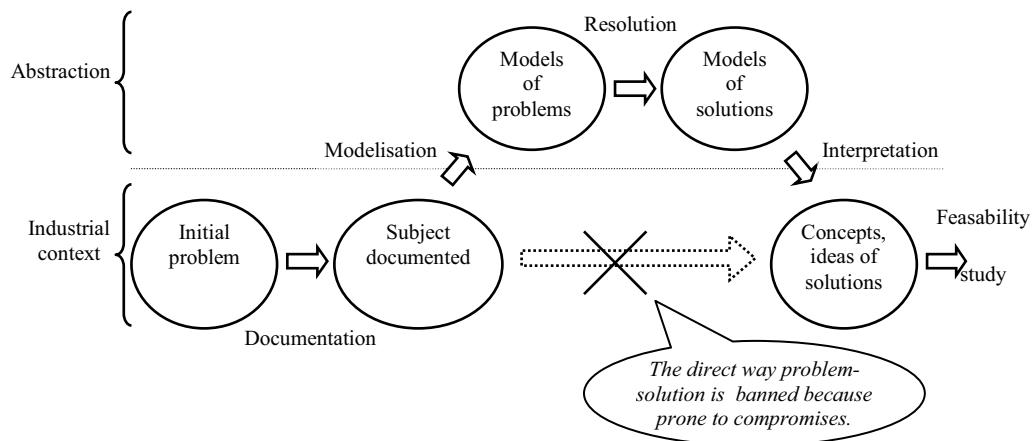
Abstraction

Resolution

Models of problems

Models of solutions

Modelisation

Interpretation

Industrial context

Initial problem

Subject documented

Concepts, ideas of solutions

Feasability study

Documentation

*The direct way problem-solution is banned because prone to compromises.*